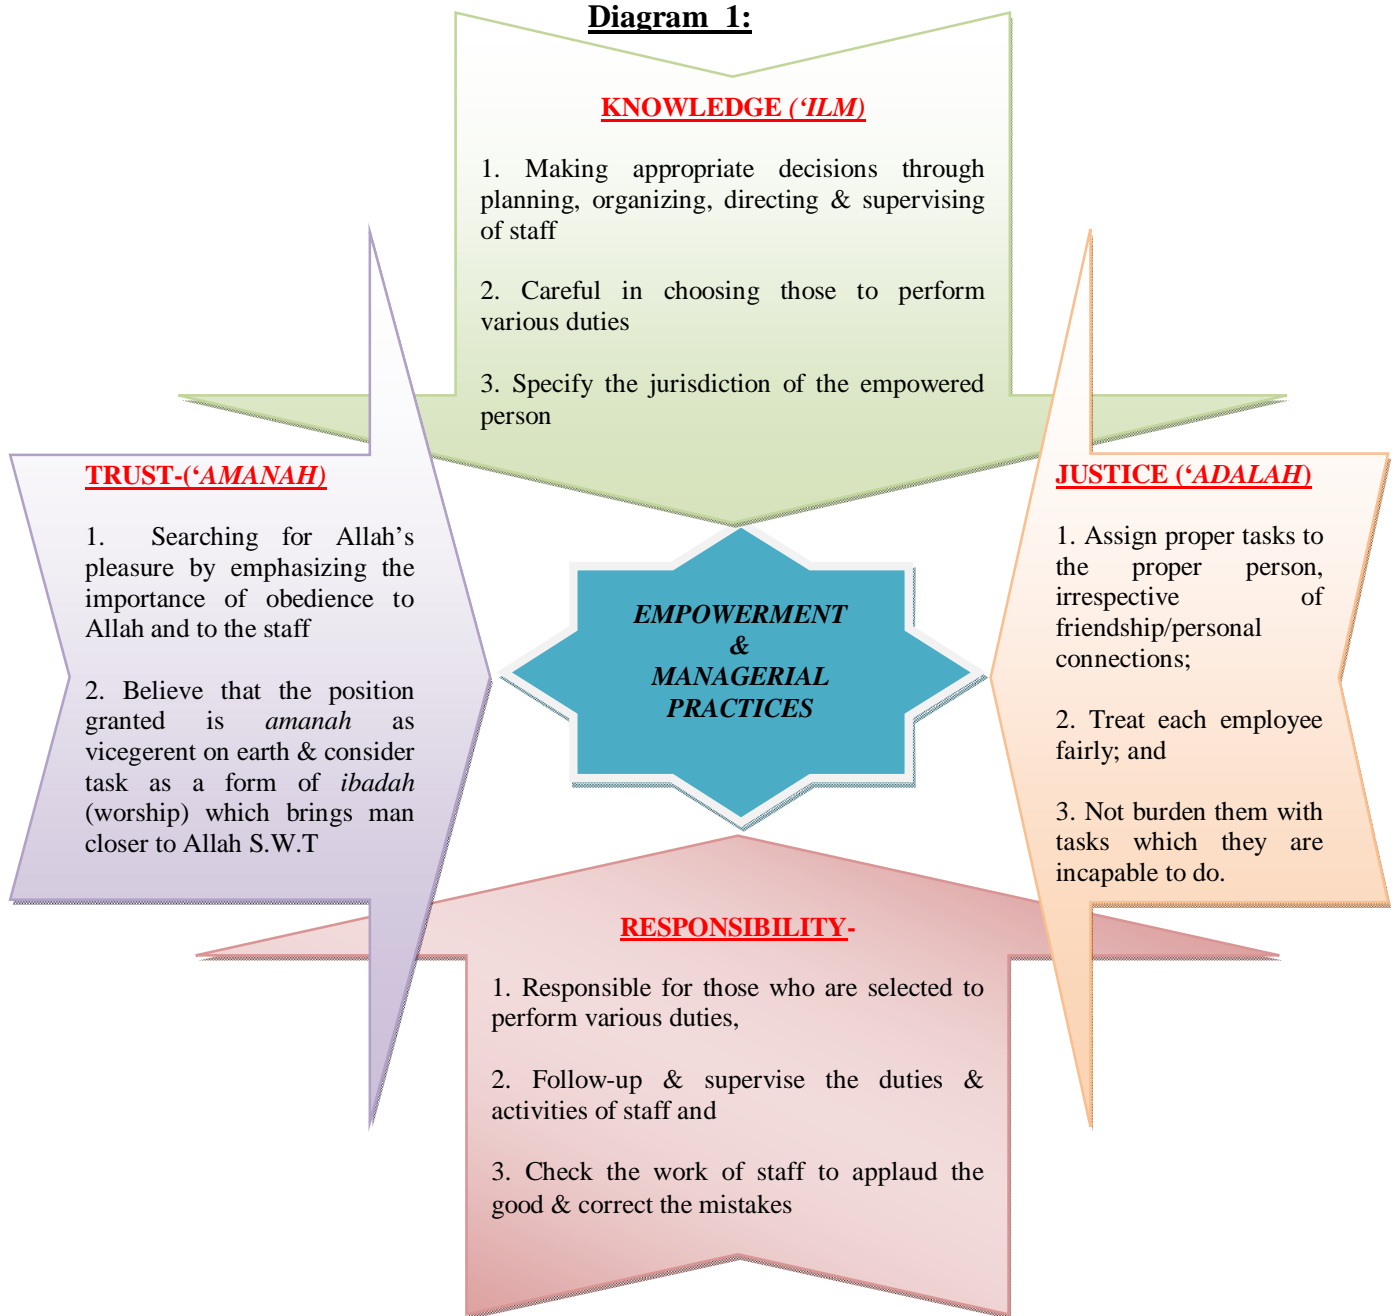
Diagram 1:

KNOWLEDGE ('ILM)

1. Making appropriate decisions through planning, organizing, directing & supervising of staff

2. Careful in choosing those to perform various duties

3. Specify the jurisdiction of the empowered person

TRUST-('AMANAH)

1. Searching for Allah's pleasure by emphasizing the importance of obedience to Allah and to the staff

2. Believe that the position granted is amanah as vicegerent on earth & consider task as a form of ibadah (worship) which brings man closer to Allah S.W.T

EMPOWERMENT & MANAGERIAL PRACTICES

JUSTICE ('ADALAH)

1. Assign proper tasks to the proper person, irrespective of friendship/personal connections;

2. Treat each employee fairly; and

3. Not burden them with tasks which they are incapable to do.

RESPONSIBILITY-

1. Responsible for those who are selected to perform various duties,

2. Follow-up & supervise the duties & activities of staff and

3. Check the work of staff to applaud the good & correct the mistakes